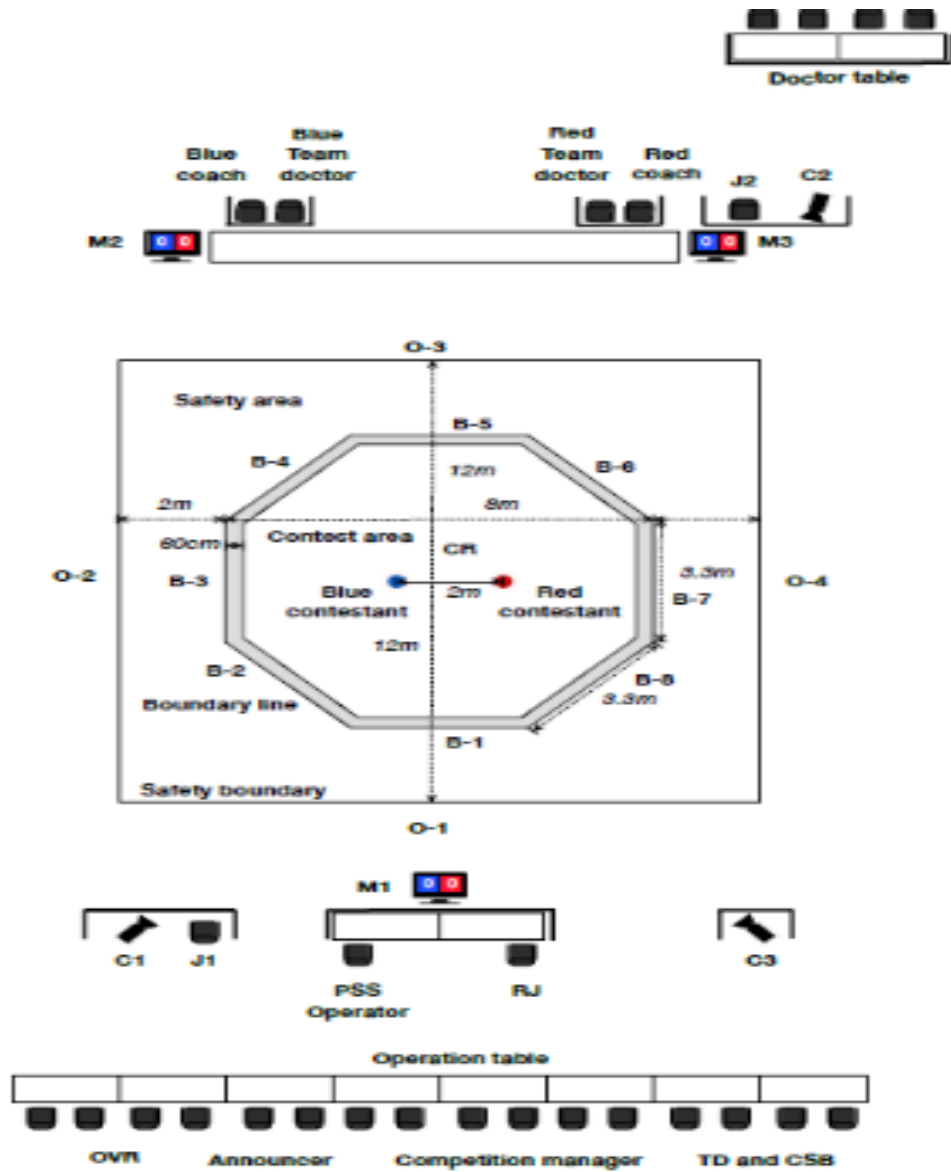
Doctor table

Blue coach

Blue Team doctor

Red Team doctor

Red coach

J2

C2

M2

0 0

0 0

M3

O-3

Safety area

B-5

B-4

12m

B-6

2m

8m

60cm

Contest area

CR

O-2

B-3

Blue contestant

2m

Red contestant

3.3m

B-7

O-4

12m

B-2

B-8

Boundary line

3.3m

B-1

Safety boundary

O-1

M1

0 0

C1

J1

C3

PSS Operator

RJ

Operation table

OVR

Announcer

Competition manager

TD and CSB